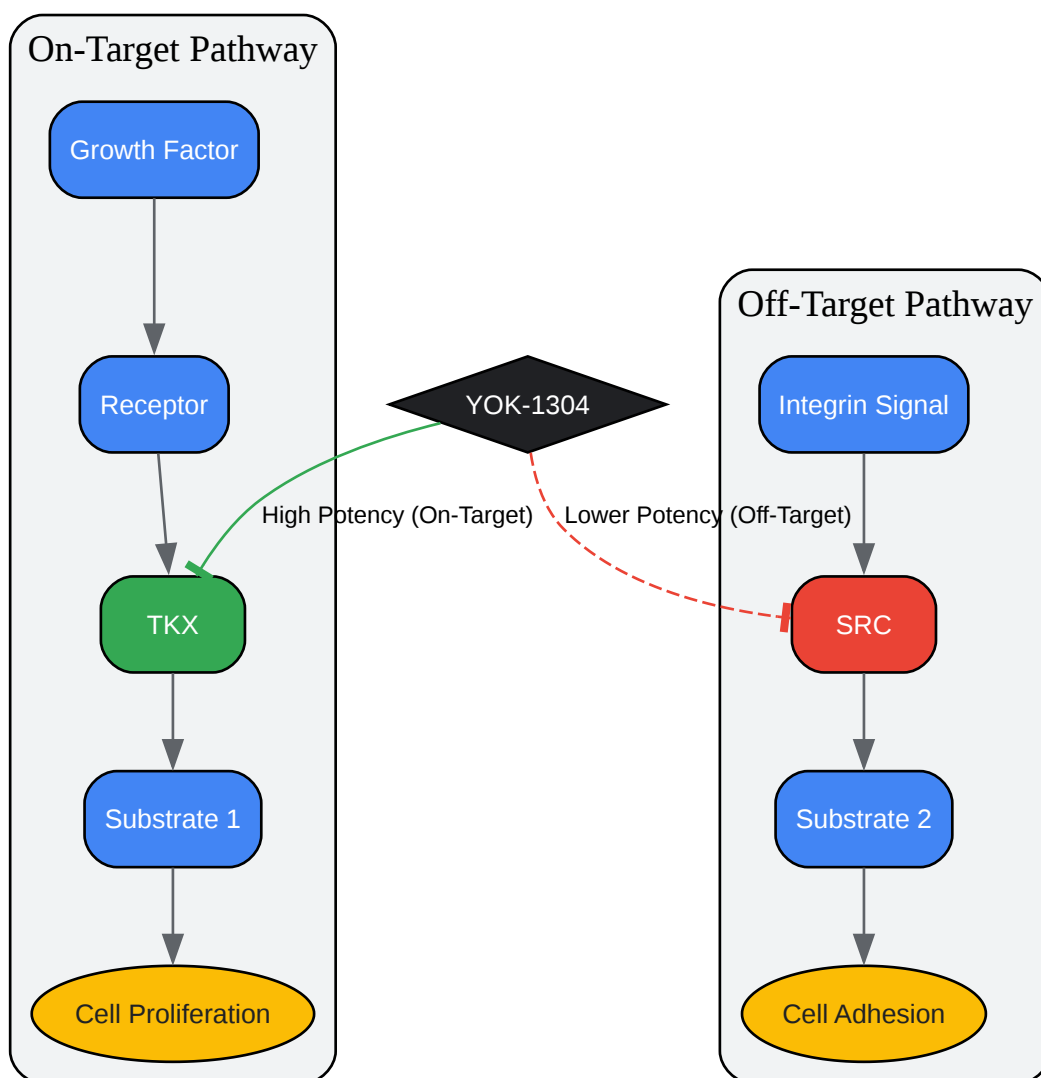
On-Target Pathway

Growth Factor

Receptor

TKX

Substrate 1

Cell Proliferation

YOK-1304

High Potency (On-Target)

Lower Potency (Off-Target)

Off-Target Pathway

Integrin Signal

SRC

Substrate 2

Cell Adhesion